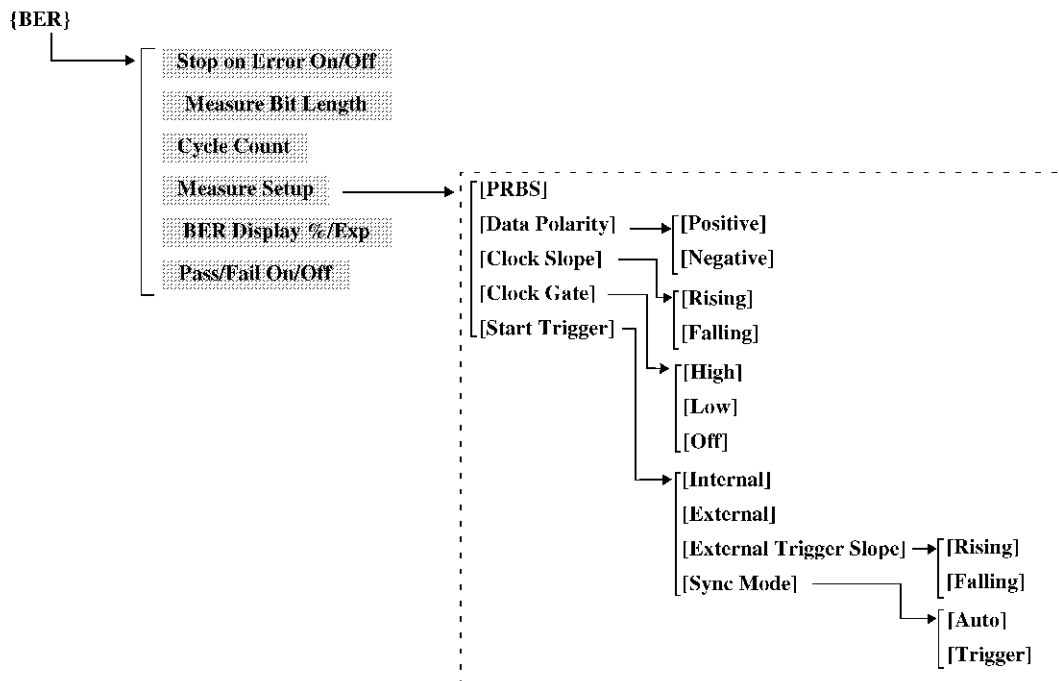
{BER}

Stop on Error On/Off

Measure Bit Length

Cycle Count

Measure Setup

BER Display %/Exp

Pass/Fail On/Off

[PRBS]

[Data Polarity]

[Clock Slope]

[Clock Gate]

[Start Trigger]

[Positive]

[Negative]

[Rising]

[Falling]

[High]

[Low]

[Off]

[Internal]

[External]

[External Trigger Slope]

[Sync Mode]

[Rising]

[Falling]

[Auto]

[Trigger]